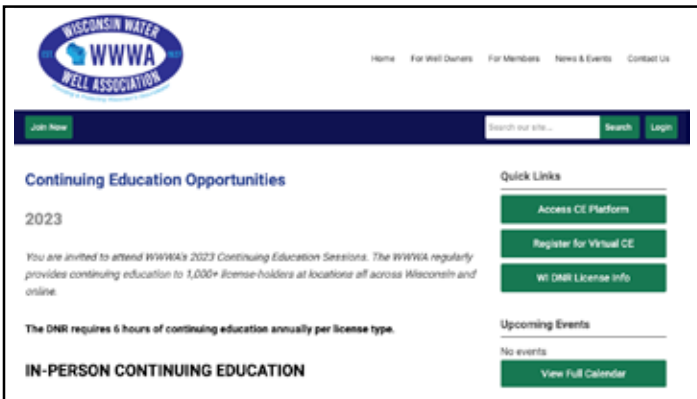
WISCONSIN WATER
WWWA
WELL ASSOCIATION
EST. 1927
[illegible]

Home
For Well Owners
For Members
News & Events
Contact Us

Join Now
Search our site...
Search
Login

Continuing Education Opportunities

2023

You are invited to attend WWWA's 2023 Continuing Education Sessions. The WWWA regularly provides continuing education to 1,000+ license-holders at locations all across Wisconsin and online.

The DNR requires 6 hours of continuing education annually per license type.

IN-PERSON CONTINUING EDUCATION

Quick Links

Access CE Platform

Register for Virtual CE

WI DNR License Info

Upcoming Events

No events

View Full Calendar